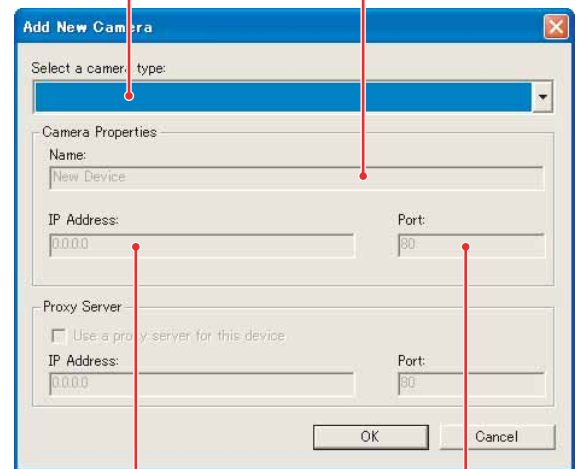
Add New Camera

Select a camera type:

Camera Properties

Name:

New Device

IP Address:

0.0.0.0

Port:

80

Proxy Server

Use a proxy server for this device

IP Address:

0.0.0.0

Port:

80

OK

Cancel